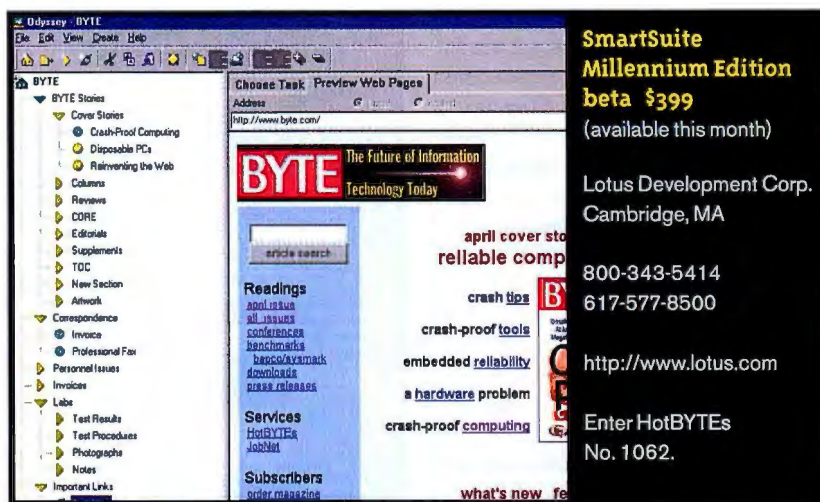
Odyssey - BYTE
File Edit View Create Help

BYTE
BYTE Stories
Cover Stories
Crash-Proof Computing
Disposable PCs
Reinventing the Web
Columns
Reviews
CORE
Editorials
Supplements
TOC
New Section
Artwork
Correspondence
Invoice
Professional Fax
Personnel Issues
Invoices
Labs
Test Results
Test Procedures
Photographs
Notes
Important Links

Choose Task Preview Web Pages
Address
http://www.byte.com/

BYTE The Future of Information Technology Today

article search

Readings
april issue
all issues
conferences
benchmarks
bapco/sysmark
downloads
press releases

Services
HotBYTEs
JobNet

Subscribers
order magazine

april cover sto
reliable comp

crash tips
crash-proof tools
embedded reliability
a hardware problem
crash-proof computing

what's new fe

SmartSuite Millennium Edition beta $399
(available this month)

Lotus Development Corp.
Cambridge, MA

800-343-5414
617-577-8500

http://www.lotus.com

Enter HotBYTEs No. 1062.